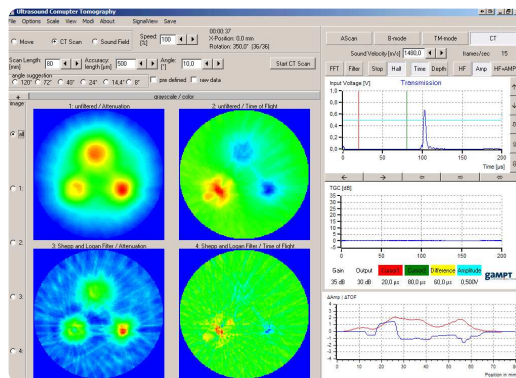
Ultrasound Computer Tomography

File Options Scale View Modi About SignalView Save

Move CT Scan Sound Field

Speed: [%] 100

00:00:37
X-Position: 0,0 mm
Rotation: 350,0° (36/36)

Scan Length: [mm] 80

Accuracy: length [µm] 500

Angle: [°] 10,0

Start CT Scan

angle suggestion
120° 72° 40° 24° 14,4° 8°

pre defined raw data

grayscale / color

image:

all

1

2

3

4

1: unfiltered / Attenuation

2: unfiltered / Time of Flight

3: Shepp and Logan Filter / Attenuation

4: Shepp and Logan Filter / Time of Flight

AScan B-mode TM-mode CT

Sound Velocity [m/s] 1480,0 frames/sec 15

FFT Filter Stop Hall Time Depth HF Amp HF+AMP

Input Voltage [V] Transmission

1,0
0,8
0,6
0,4
0,2
0,0

0 50 100 150 200
Time [µs]

TGC [dB]

35
30
25
20
15
10
5
0

Gain Output Gate 1 Gate 2 Difference Amplitude
35 dB 30 dB 20,0 µs 80,0 µs 60,0 µs 0,500V

GAMPT

dAmp / ΔTOF

4
3
2
1
0
-1
-2
-3
-4

0 10 20 30 40 50 60 70 80
Position in mm